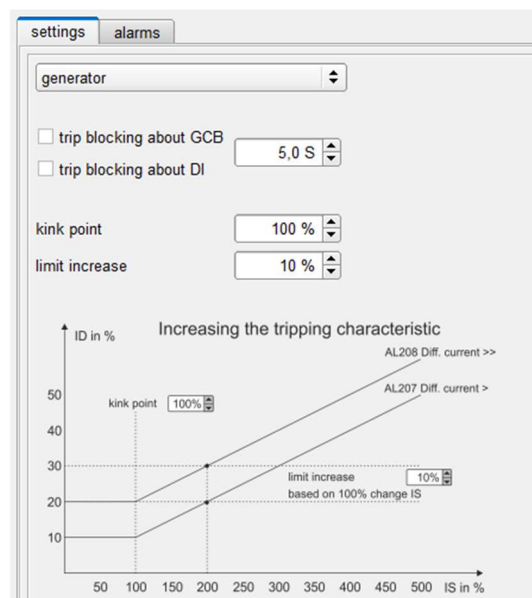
settings
alarms

generator

trip blocking about GCB
trip blocking about DI
5,0 S

kink point
100 %
limit increase
10 %

Increasing the tripping characteristic

ID in %
AL208 Diff. current >>
AL207 Diff. current >
kink point 100%
limit increase 10%
based on 100% change IS

50
40
30
20
10

50 100 150 200 250 300 350 400 450 500 IS in %